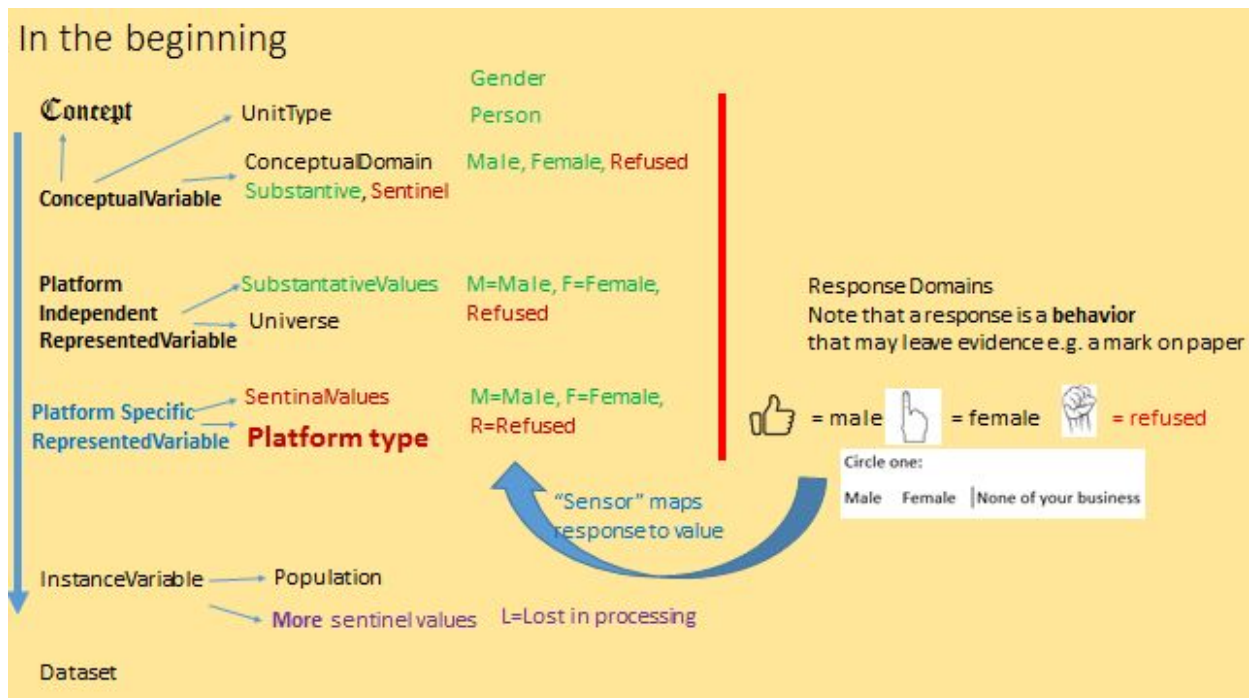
In the beginning

Concept

ConceptualVariable

UnitType

ConceptualDomain

Substantive, Sentinel

Gender

Person

Male, Female, Refused

Platform Independent RepresentedVariable

SubstantativeValues

Universe

M=Male, F=Female, Refused

Platform Specific RepresentedVariable

SentinaValues

Platform type

M=Male, F=Female, R=Refused

Response Domains
Note that a response is a **behavior** that may leave evidence e.g. a mark on paper

= male = female = refused

Circle one:
Male Female None of your business

"Sensor" maps response to value

InstanceVariable

Population

More sentinel values

L=Lost in processing

Dataset